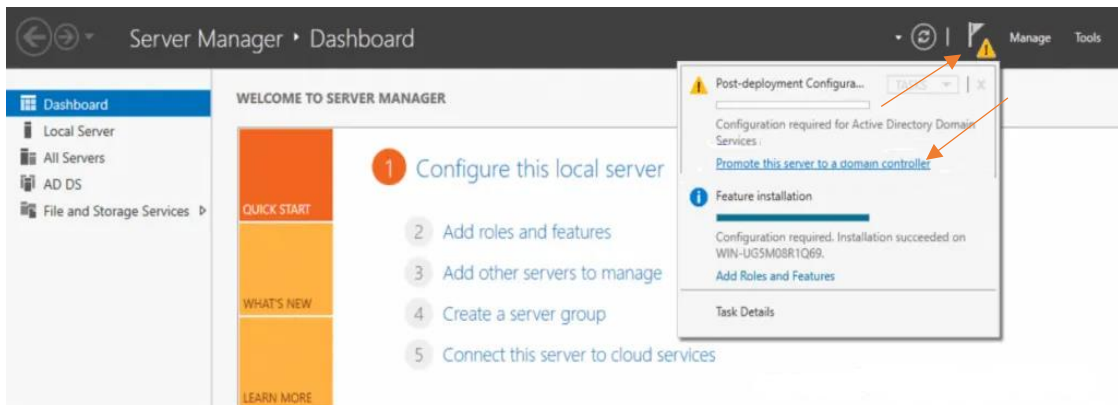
Server Manager • Dashboard

Manage Tools

Dashboard
Local Server
All Servers
AD DS
File and Storage Services

WELCOME TO SERVER MANAGER

QUICK START
WHAT'S NEW
LEARN MORE

1 Configure this local server
2 Add roles and features
3 Add other servers to manage
4 Create a server group
5 Connect this server to cloud services

Post-deployment Configura... TASKS
Configuration required for Active Directory Domain Services .
Promote this server to a domain controller

Feature installation
Configuration required. Installation succeeded on WIN-UG5M08R1Q69.
Add Roles and Features

Task Details